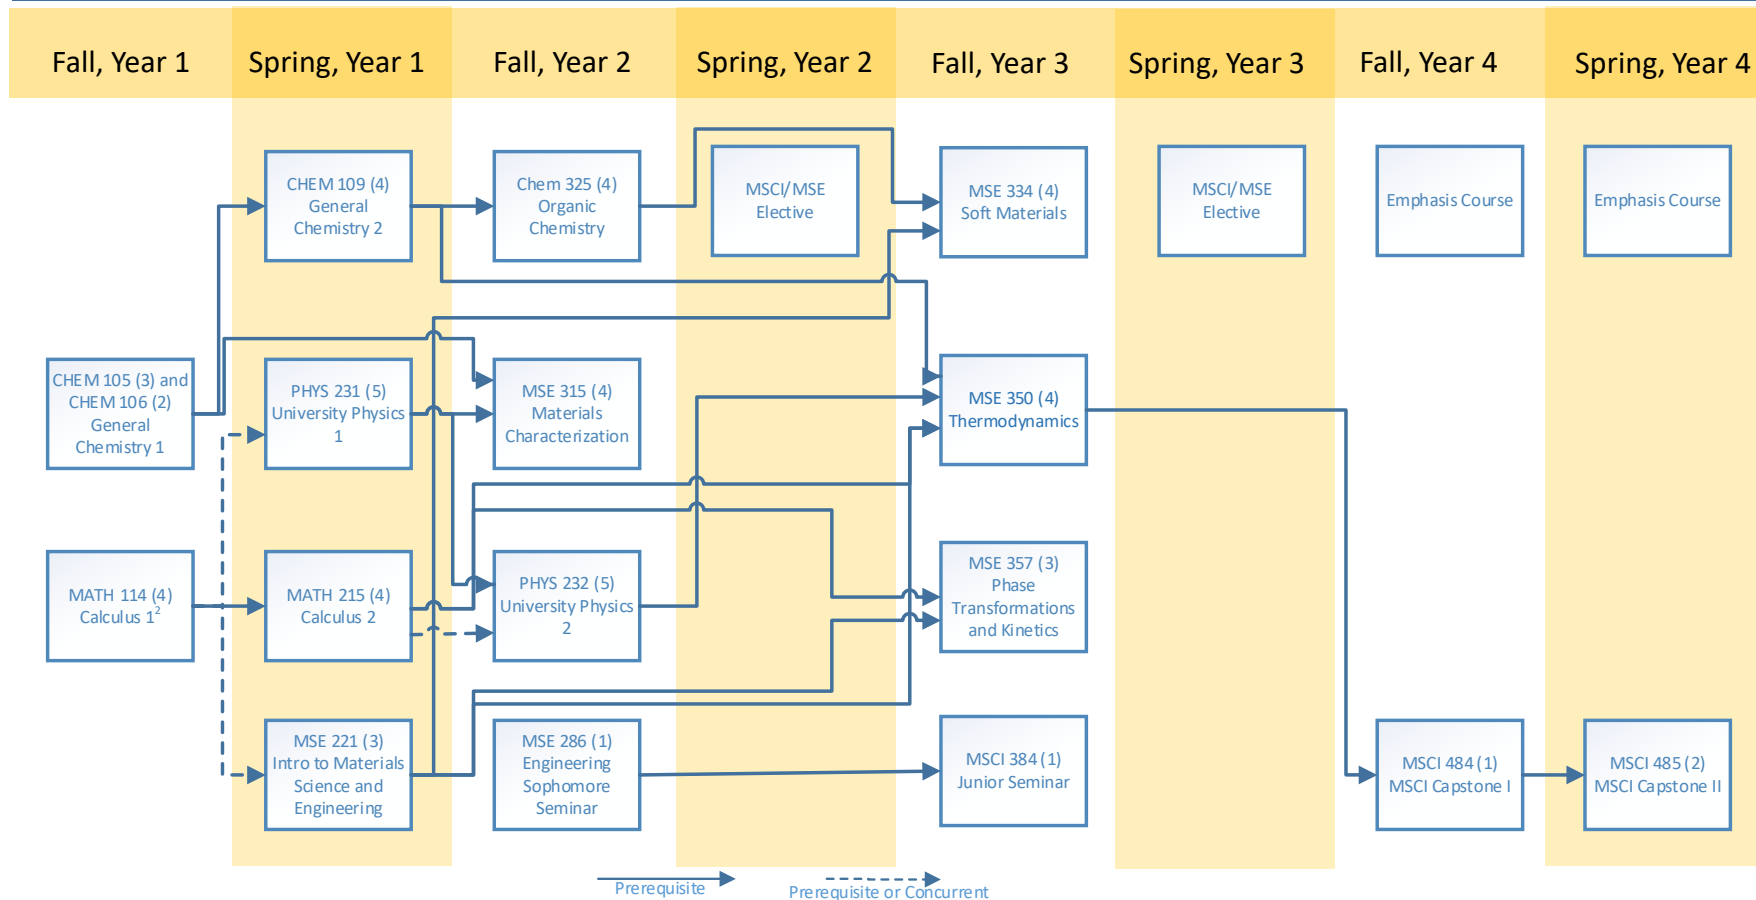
Fall, Year 1

Spring, Year 1

Fall, Year 2

Spring, Year 2

Fall, Year 3

Spring, Year 3

Fall, Year 4

Spring, Year 4

CHEM 109 (4) General Chemistry 2

Chem 325 (4) Organic Chemistry

MSCI/MSE Elective

MSE 334 (4) Soft Materials

MSCI/MSE Elective

Emphasis Course

Emphasis Course

CHEM 105 (3) and CHEM 106 (2) General Chemistry 1

PHYS 231 (5) University Physics 1

MSE 315 (4) Materials Characterization

MSE 350 (4) Thermodynamics

MATH 114 (4) Calculus $1^2$

MATH 215 (4) Calculus 2

PHYS 232 (5) University Physics 2

MSE 357 (3) Phase Transformations and Kinetics

MSE 221 (3) Intro to Materials Science and Engineering

MSE 286 (1) Engineering Sophomore Seminar

MSCI 384 (1) Junior Seminar

MSCI 484 (1) MSCI Capstone I

MSCI 485 (2) MSCI Capstone II

Prerequisite

Prerequisite or Concurrent